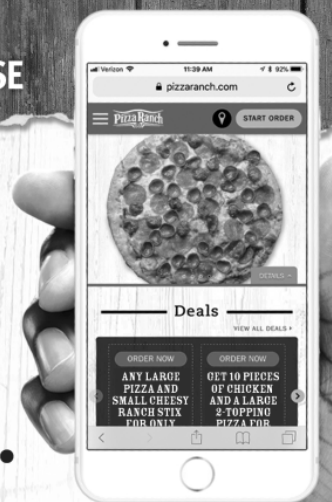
SE

Verizon 11:39 AM 92%

pizzaranch.com

Pizza Ranch

START ORDER

DETAILS

Deals

VIEW ALL DEALS

ORDER NOW

ANY LARGE PIZZA AND SMALL CHEESY RANCH STIX FOR ONLY

ORDER NOW

GET 10 PIECES OF CHICKEN AND A LARGE 2-TOPPING PIZZA FOR